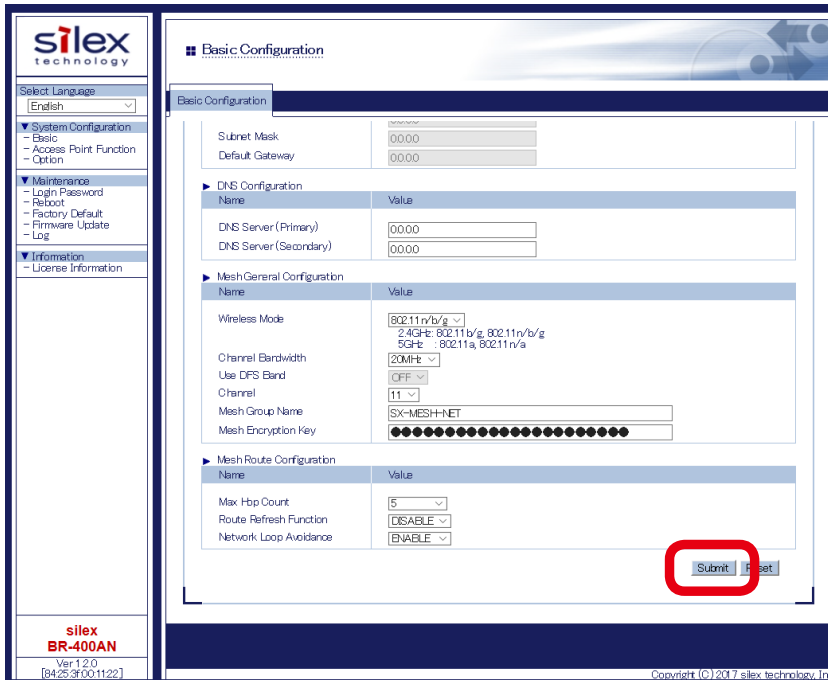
silex
technology

Select Language
English

▼System Configuration
- Basic
- Access Point Function
- Option

▼Maintenance
- Login Password
- Reboot
- Factory Default
- Firmware Update
- Log

▼Information
- License Information

silex
BR-400AN

Ver 1.2.0
[84:25:3f:00:11:22]

Basic Configuration

Basic Configuration

| | |
|---|---|
| Subnet Mask | 0.0.0.0 |
| Default Gateway | 0.0.0.0 |

▶ DNS Configuration

| Name | Value |
|---|---|
| DNS Server (Primary) | 0.0.0.0 |
| DNS Server (Secondary) | 0.0.0.0 |

▶ Mesh General Configuration

| Name | Value |
|---|---|
| Wireless Mode | 802.11n/b/g<br>2.4GHz : 802.11b/g, 802.11n/b/g<br>5GHz : 802.11a, 802.11n/a |
| Channel Bandwidth | 20MHz |
| Use DFS Band | OFF |
| Channel | 11 |
| Mesh Group Name | SX-MESH-NET |
| Mesh Encryption Key | ●●●●●●●●●●●●●●●●●●●●●●●● |

▶ Mesh Route Configuration

| Name | Value |
|---|---|
| Max Hop Count | 5 |
| Route Refresh Function | DISABLE |
| Network Loop Avoidance | ENABLE |

Submit Reset

Copyright (C) 2017 silex technology, In